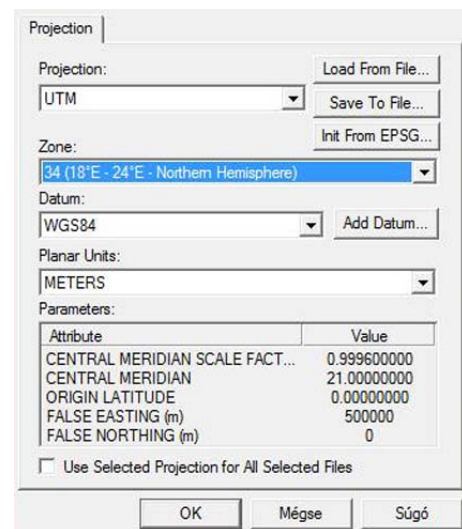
Projection

Projection:

UTM

Load From File...

Save To File...

Init From EPSG...

Zone:

34 (18°E - 24°E - Northern Hemisphere)

Datum:

WGS84

Add Datum...

Planar Units:

METERS

Parameters:

| Attribute | Value |
|---|---|
| CENTRAL MERIDIAN SCALE FACT... | 0.999600000 |
| CENTRAL MERIDIAN | 21.00000000 |
| ORIGIN LATITUDE | 0.00000000 |
| FALSE EASTING (m) | 500000 |
| FALSE NORTHING (m) | 0 |

Use Selected Projection for All Selected Files

OK

Mégse

Súgó